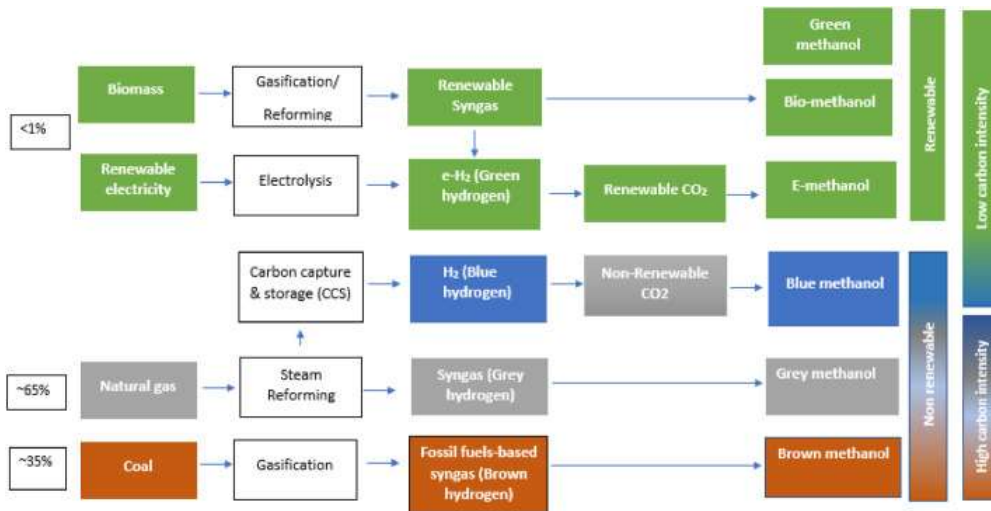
<1%

Biomass

Gasification/ Reforming

Renewable Syngas

Green methanol

Bio-methanol

Renewable electricity

Electrolysis

e-$H_2$ (Green hydrogen)

Renewable $CO_2$

E-methanol

Renewable

Low carbon intensity

Carbon capture & storage (CCS)

$H_2$ (Blue hydrogen)

Non-Renewable CO2

Blue methanol

~65%

Natural gas

Steam Reforming

Syngas (Grey hydrogen)

Grey methanol

~35%

Coal

Gasification

Fossil fuels-based syngas (Brown hydrogen)

Brown methanol

Non renewable

High carbon intensity